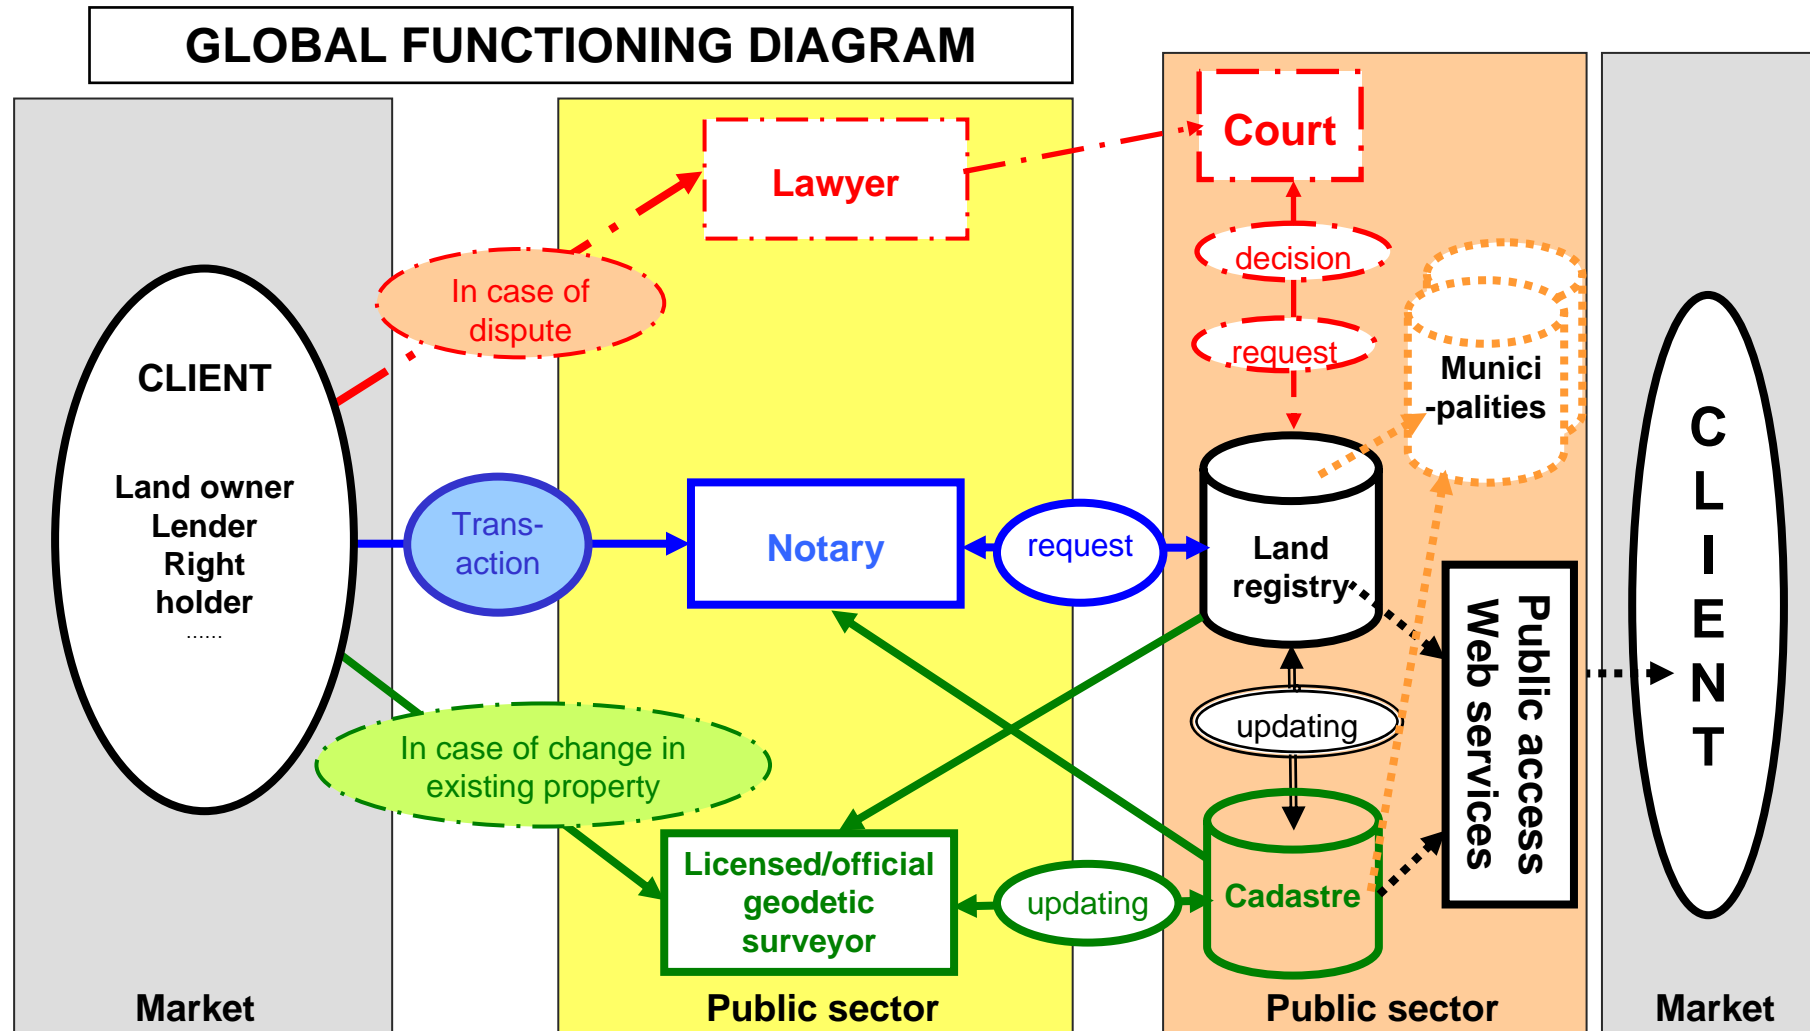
GLOBAL FUNCTIONING DIAGRAM

CLIENT

Land owner
Lender
Right holder
......

In case of dispute

Lawyer

Court

decision

request

Munici-palities

Trans-action

Notary

request

Land registry

Public access Web services

C L I E N T

updating

In case of change in existing property

Licensed/official geodetic surveyor

updating

Cadastre

Market

Public sector

Public sector

Market